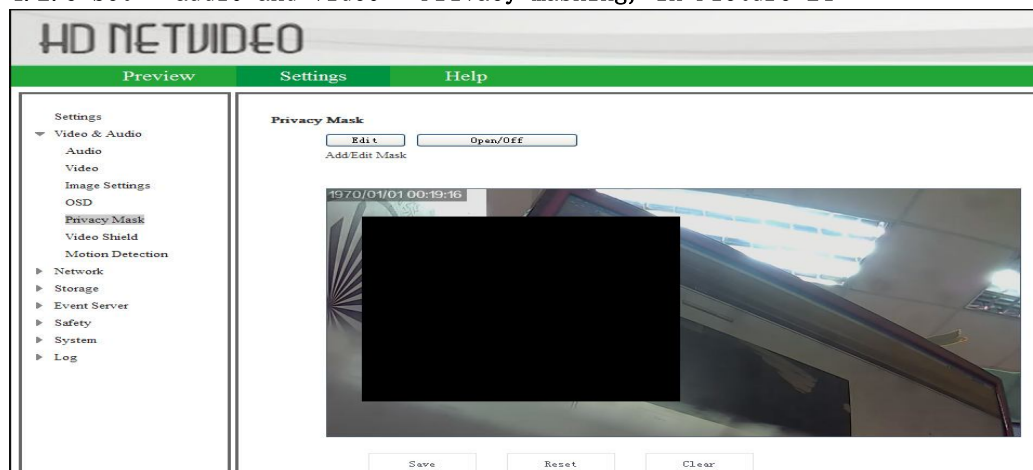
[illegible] audio and video — Privacy masking, in Picture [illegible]

HD NETVIDEO

Preview
Settings
Help

Settings
Video & Audio
Audio
Video
Image Settings
OSD
Privacy Mask
Video Shield
Motion Detection
Network
Storage
Event Server
Safety
System
Log

Privacy Mask

Edit
Open/Off

Add/Edit Mask

1970/01/01 00:19:16

Save
Reset
Clear